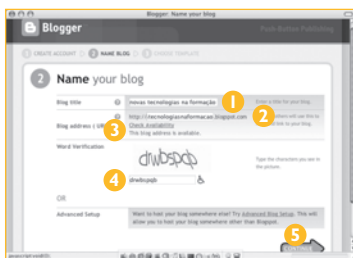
Blogger: Name your blog

Blogger

Push-Button Publishing

1 CREATE ACCOUNT 2 NAME BLOG 3 CHOOSE TEMPLATE

2 Name your blog

Blog title

novas tecnologias na formação

1

Enter a title for your blog.

Blog address (URL)

http://tecnologiasnaformacao.blogspot.com

Check Availability

This blog address is available.

2

3

Word Verification

drwbspqb

Type the characters you see in the picture.

4

drwbspqb

OR

Advanced Setup

Want to host your blog somewhere else? Try Advanced Blog Setup. This will allow you to host your blog somewhere other than Blogspot.

5

CONTINUE

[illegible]